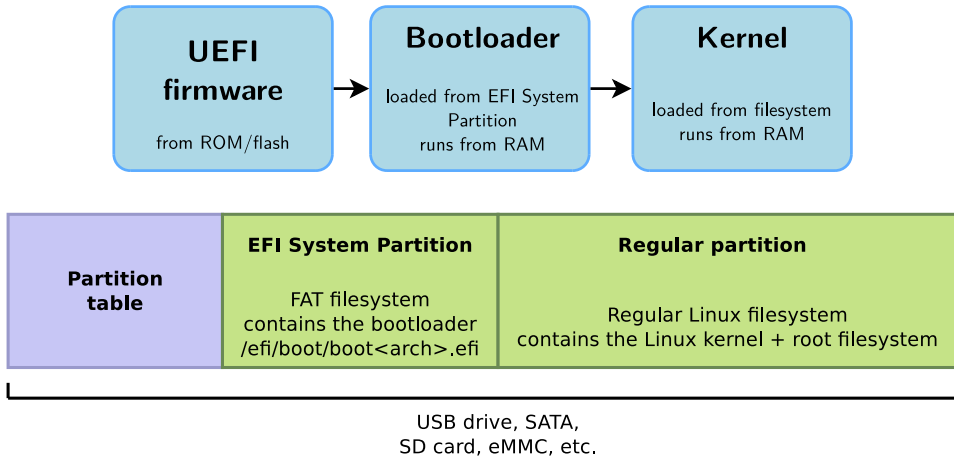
UEFI firmware

from ROM/flash

Bootloader

loaded from EFI System Partition
runs from RAM

Kernel

loaded from filesystem
runs from RAM

Partition table

EFI System Partition

FAT filesystem
contains the bootloader
/efi/boot/boot<arch>.efi

Regular partition

Regular Linux filesystem
contains the Linux kernel + root filesystem

USB drive, SATA,
SD card, eMMC, etc.